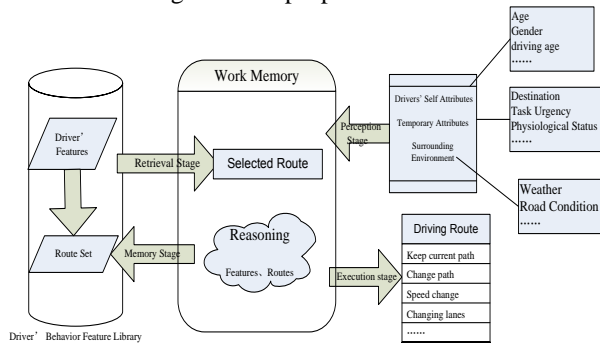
Age
Gender
driving age
……

Work Memory

Destination
Task Urgency
Physiological Status
……

Drivers' Self Attributes
Temporary Attributes
Surrounding Environment

Perception Stage

Driver' Features

Retrieval Stage

Selected Route

Weather
Road Condition
……

Route Set

Memory Stage

Reasoning
Features、Routes

Driving Route
Keep current path
Change path
Speed change
Changing lanes
……

Execution stage

Driver' Behavior Feature Library